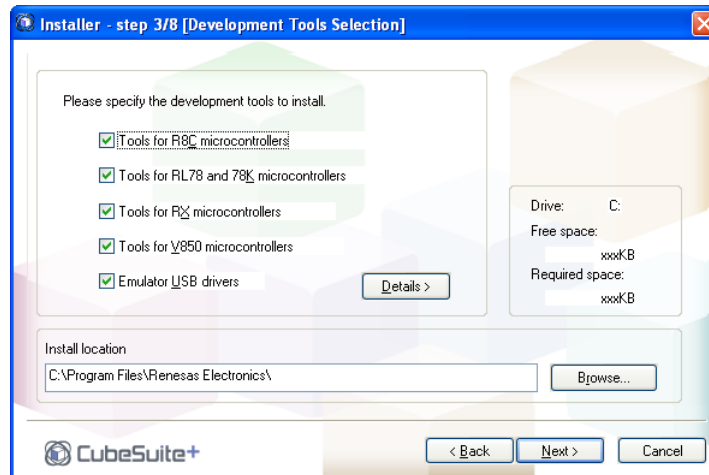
Installer - step 3/8 [Development Tools Selection]

Please specify the development tools to install.

Tools for R8C microcontrollers

Tools for RL78 and 78K microcontrollers

Tools for RX microcontrollers

Tools for V850 microcontrollers

Emulator USB drivers

Details >

Drive: C:

Free space:
xxxKB

Required space:
xxxKB

Install location

C:\Program Files\Renesas Electronics\

Browse...

CubeSuite+

< Back

Next >

Cancel